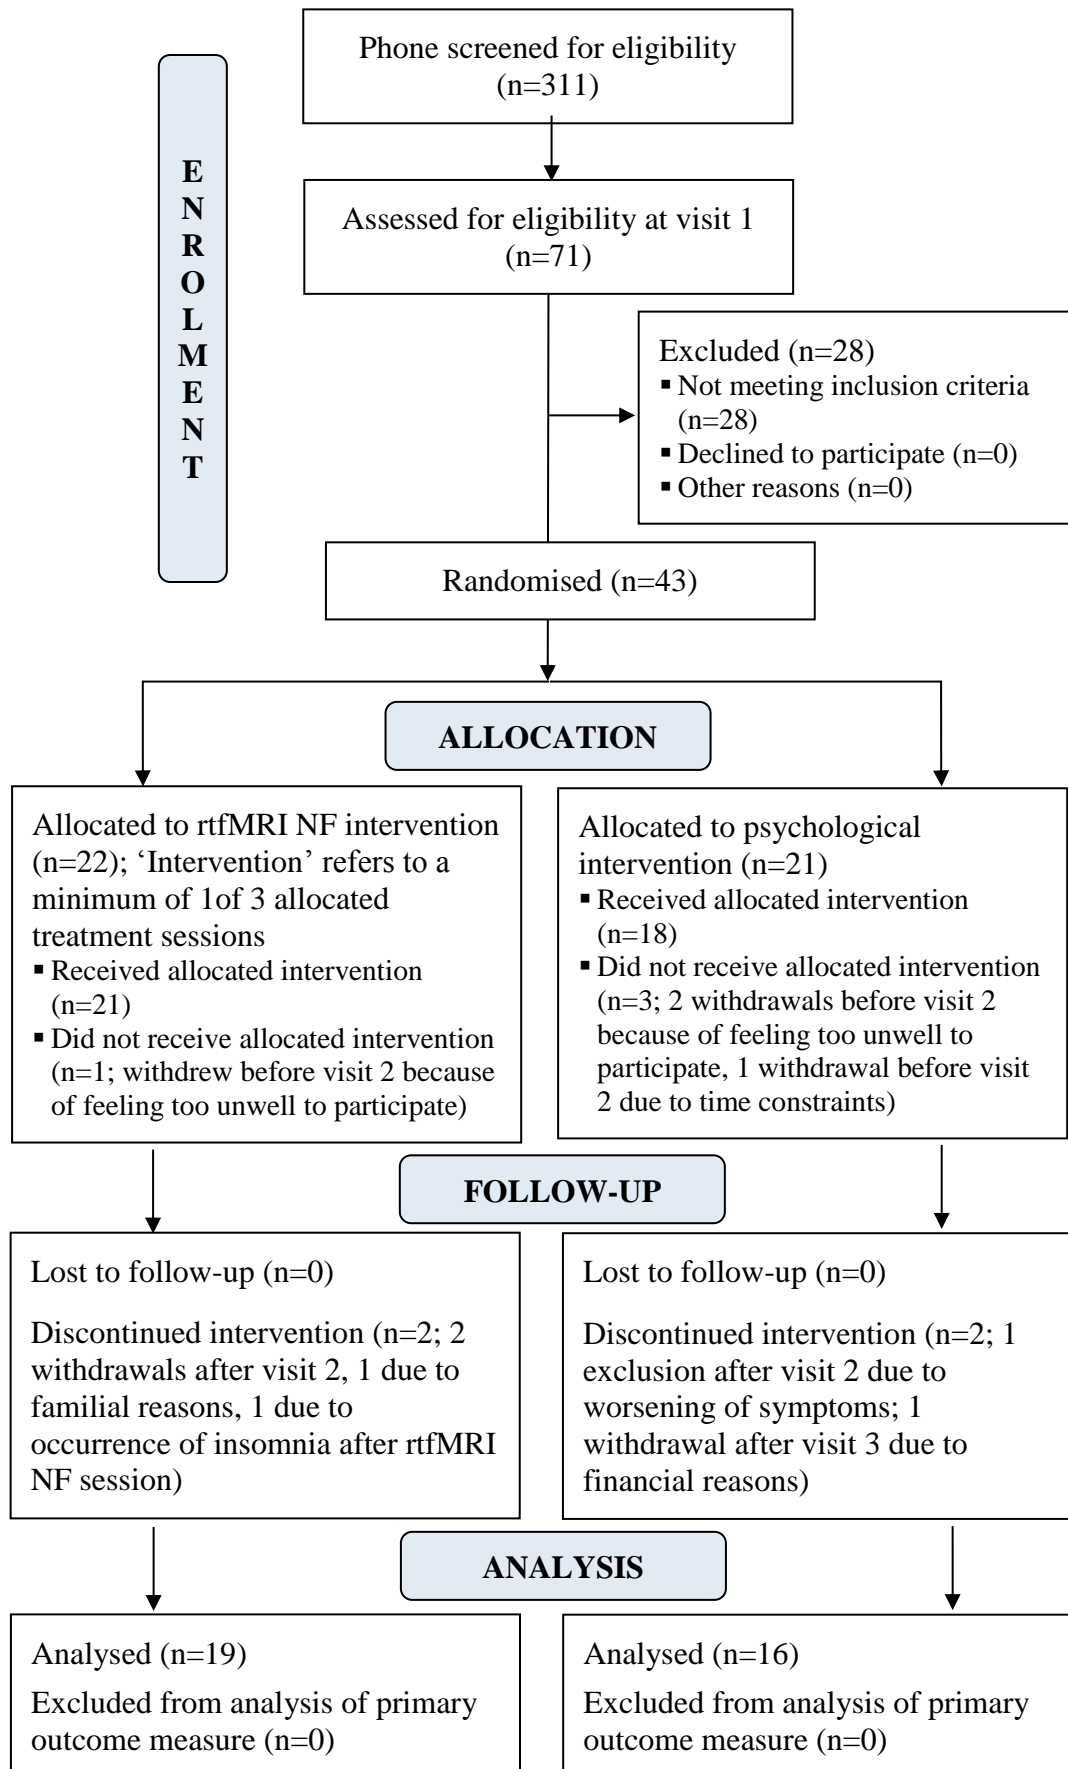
ENROLMENT

Phone screened for eligibility (n=311)

Assessed for eligibility at visit 1 (n=71)

Excluded (n=28)
▪ Not meeting inclusion criteria (n=28)
▪ Declined to participate (n=0)
▪ Other reasons (n=0)

Randomised (n=43)

ALLOCATION

Allocated to rtfMRI NF intervention (n=22); ‘Intervention’ refers to a minimum of 1of 3 allocated treatment sessions
▪ Received allocated intervention (n=21)
▪ Did not receive allocated intervention (n=1; withdrew before visit 2 because of feeling too unwell to participate)

Allocated to psychological intervention (n=21)
▪ Received allocated intervention (n=18)
▪ Did not receive allocated intervention (n=3; 2 withdrawals before visit 2 because of feeling too unwell to participate, 1 withdrawal before visit 2 due to time constraints)

FOLLOW-UP

Lost to follow-up (n=0)

Discontinued intervention (n=2; 2 withdrawals after visit 2, 1 due to familial reasons, 1 due to occurrence of insomnia after rtfMRI NF session)

Lost to follow-up (n=0)

Discontinued intervention (n=2; 1 exclusion after visit 2 due to worsening of symptoms; 1 withdrawal after visit 3 due to financial reasons)

ANALYSIS

Analysed (n=19)

Excluded from analysis of primary outcome measure (n=0)

Analysed (n=16)

Excluded from analysis of primary outcome measure (n=0)